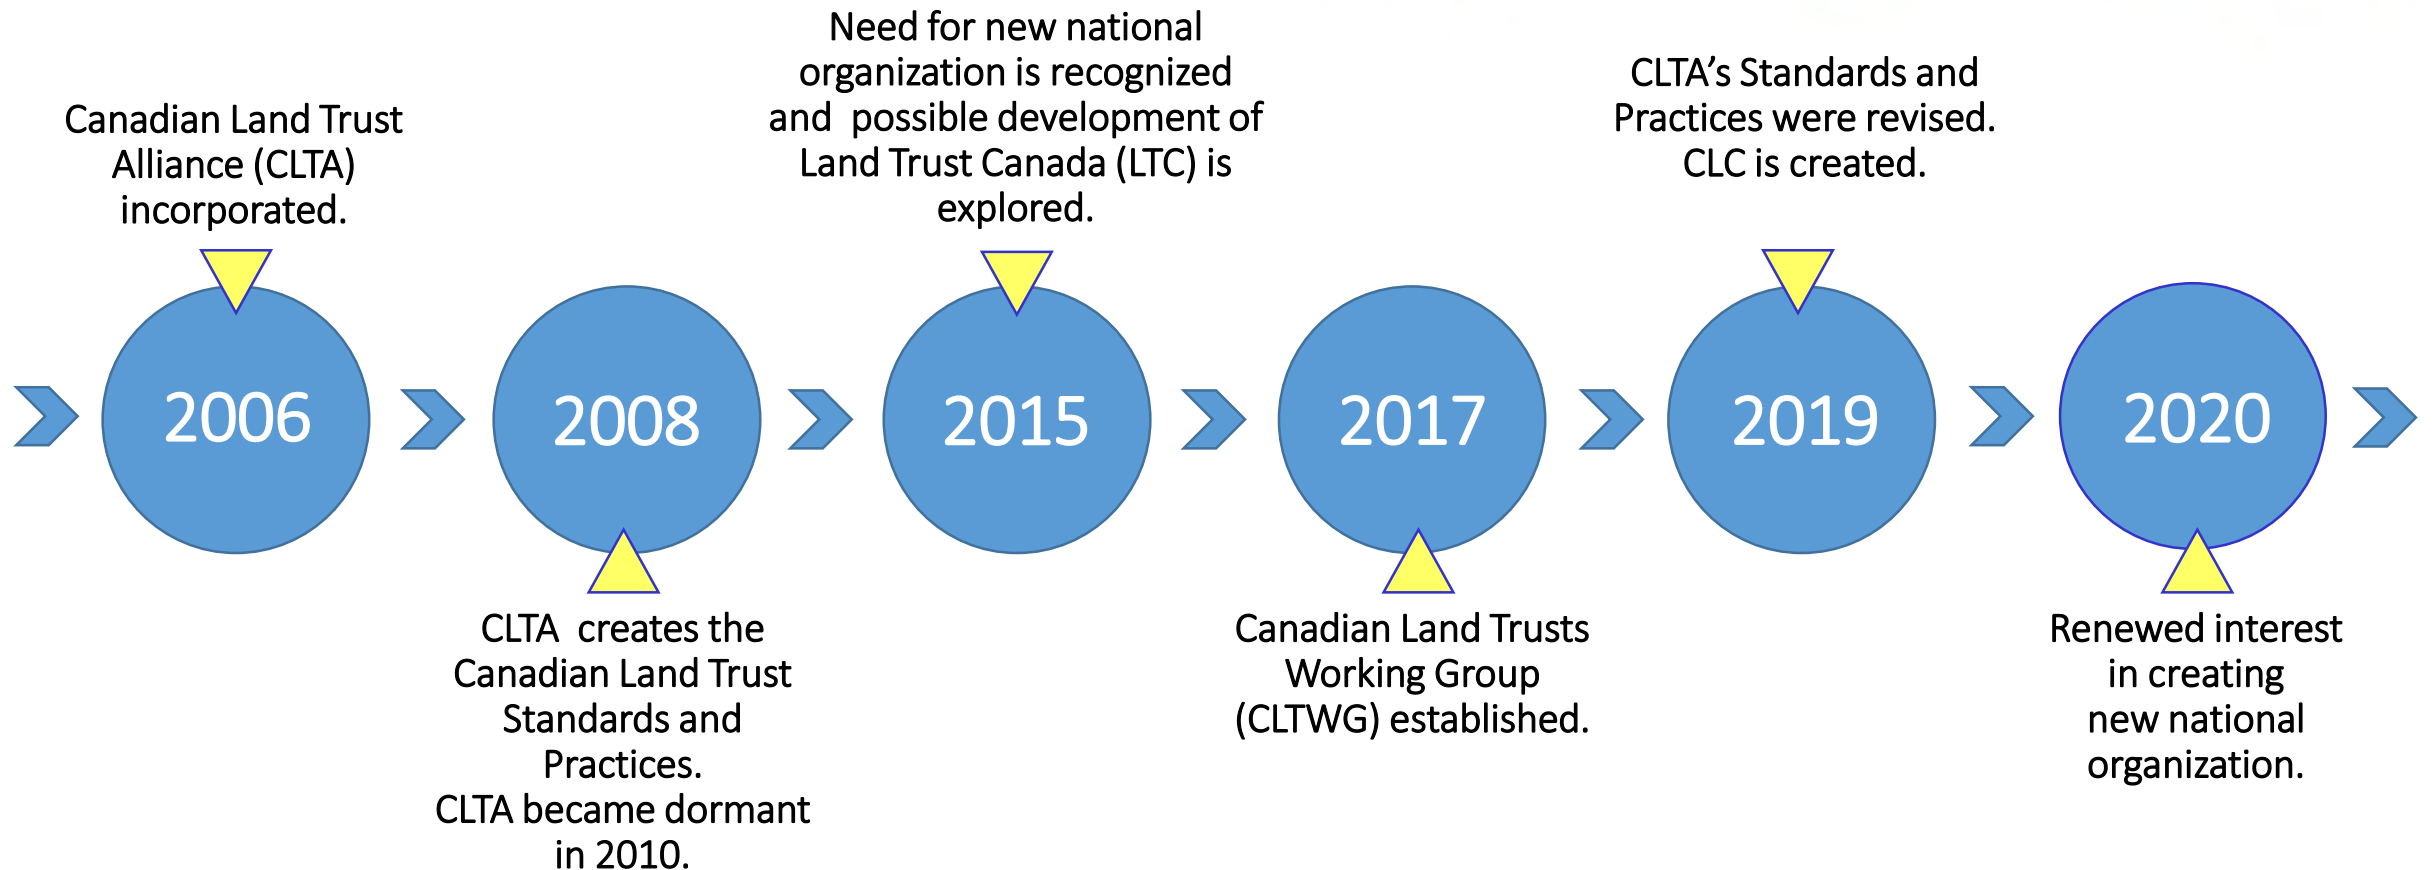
Canadian Land Trust Alliance (CLTA) incorporated.

2006

2008

CLTA creates the Canadian Land Trust Standards and Practices.
CLTA became dormant in 2010.

Need for new national organization is recognized and possible development of Land Trust Canada (LTC) is explored.

2015

2017

Canadian Land Trusts Working Group (CLTWG) established.

CLTA's Standards and Practices were revised.
CLC is created.

2019

2020

Renewed interest in creating new national organization.